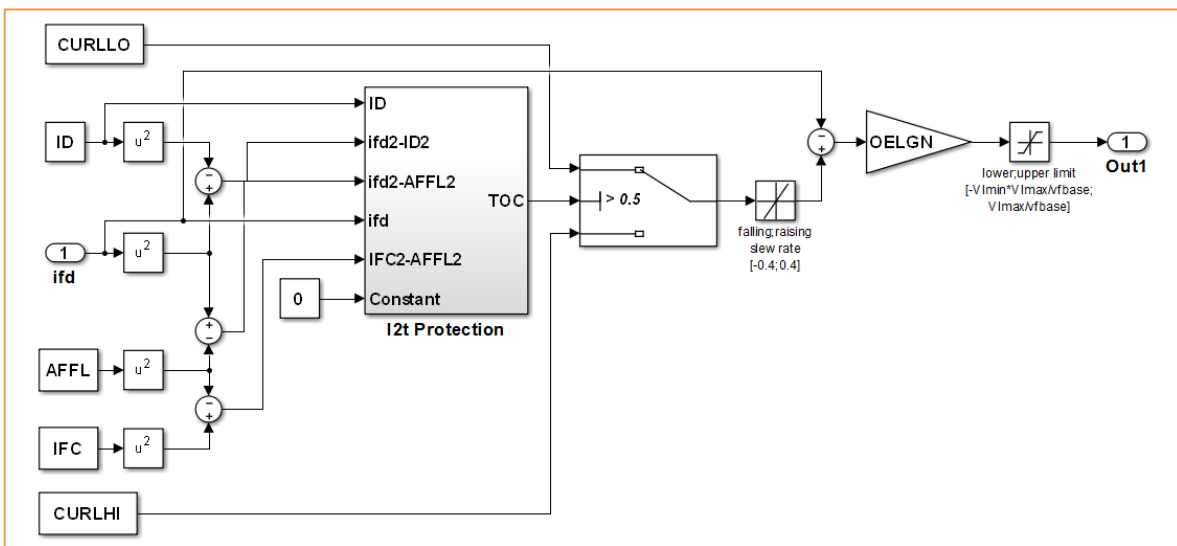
CURLLO

ID

$u^2$

1
ifd

$u^2$

AFFL

$u^2$

IFC

$u^2$

CURLHI

-
+

+
-

-
+

ID
ifd2-ID2
ifd2-AFFL2
ifd
IFC2-AFFL2
0
Constant
TOC
I2t Protection

> 0.5

falling;raising slew rate [-0.4;0.4]

-
+

OELGN

lower;upper limit [-VImin*VImax/vfbase; VImax/vfbase]

1
Out1